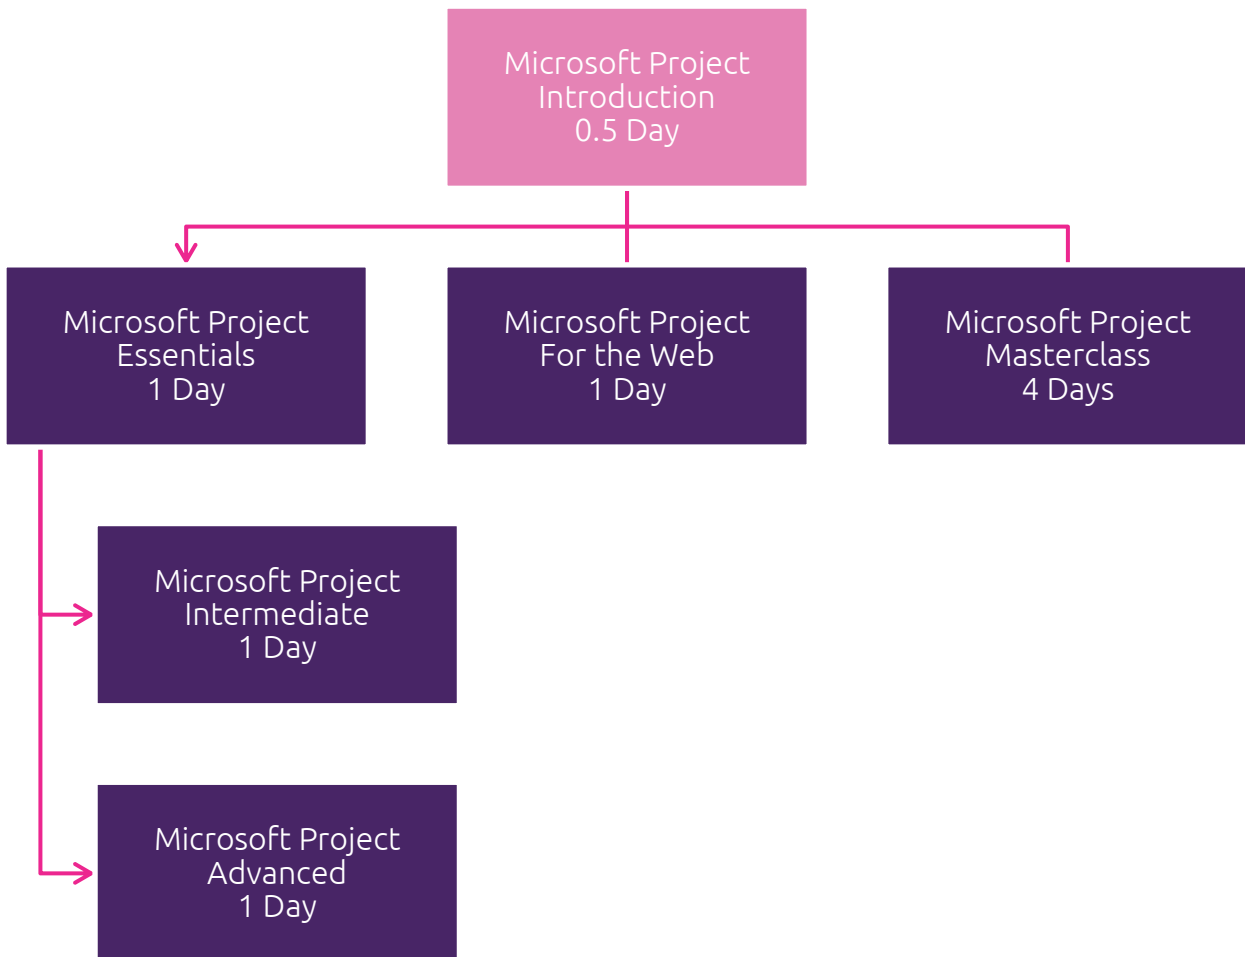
Microsoft Project
Introduction
0.5 Day

Microsoft Project
Essentials
1 Day

Microsoft Project
For the Web
1 Day

Microsoft Project
Masterclass
4 Days

Microsoft Project
Intermediate
1 Day

Microsoft Project
Advanced
1 Day